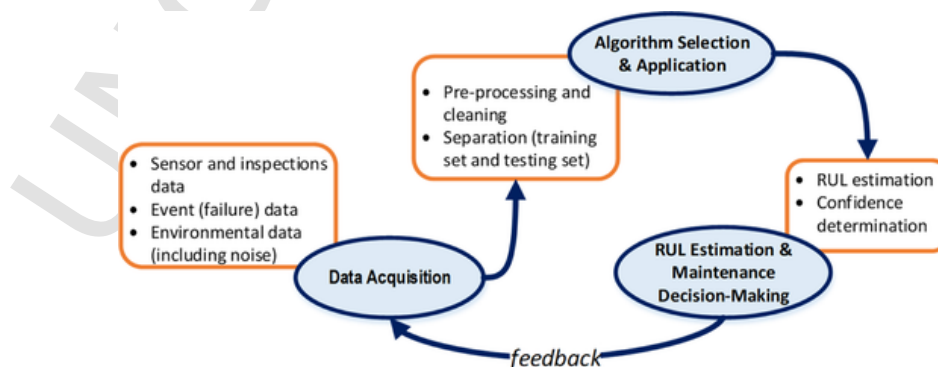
Algorithm Selection & Application

• Pre-processing and cleaning
• Separation (training set and testing set)

• Sensor and inspections data
• Event (failure) data
• Environmental data (including noise)

Data Acquisition

• RUL estimation
• Confidence determination

RUL Estimation & Maintenance Decision-Making

feedback